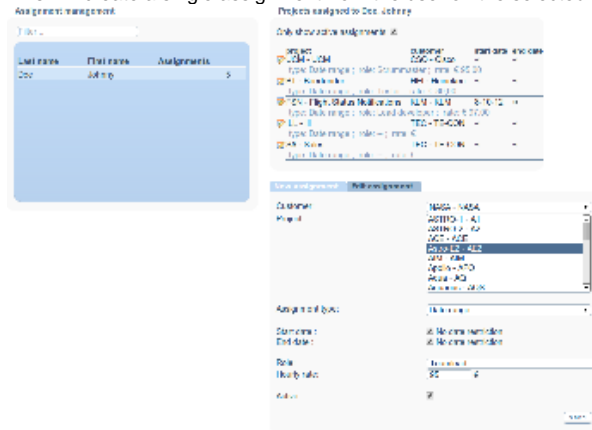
Assignment management

Filter

| Last name | First name | Assignments |
|---|---|---|
| Doe | Johnny | 5 |

Projects assigned to Doe, Johnny

Only show active assignments

| Project | Customer | Start date | End date |
|---|---|---|---|
| LGM - LGM | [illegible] | - | - |
| Type: Date range ; role: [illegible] ; rate: € 80.00 | | | |
| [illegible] | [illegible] | - | - |
| Type: Date range ; role: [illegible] | | | |
| TEA - Flight Status Notification | KLM - KLM | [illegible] | - |
| Type: Date range ; role: Lead developer ; rate: € 70.00 | | | |
| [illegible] | TEC - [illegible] | - | - |
| Type: Date range ; role: - ; rate: € | | | |
| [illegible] | TEC - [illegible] | - | - |
| Type: Date range ; role: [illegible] | | | |

New assignment | Edit assignment

Customer: NASA - NASA
Project: ASTRO - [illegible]
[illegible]
ACE - ACE
AEZ - AEZ
AIM - AIM
Apollo - APO
Aqua - AQ
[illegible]

Assignment type: Date range

Start date: No date restriction
End date: No date restriction

Role: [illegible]
Hourly rate: 85 €

Active

Save